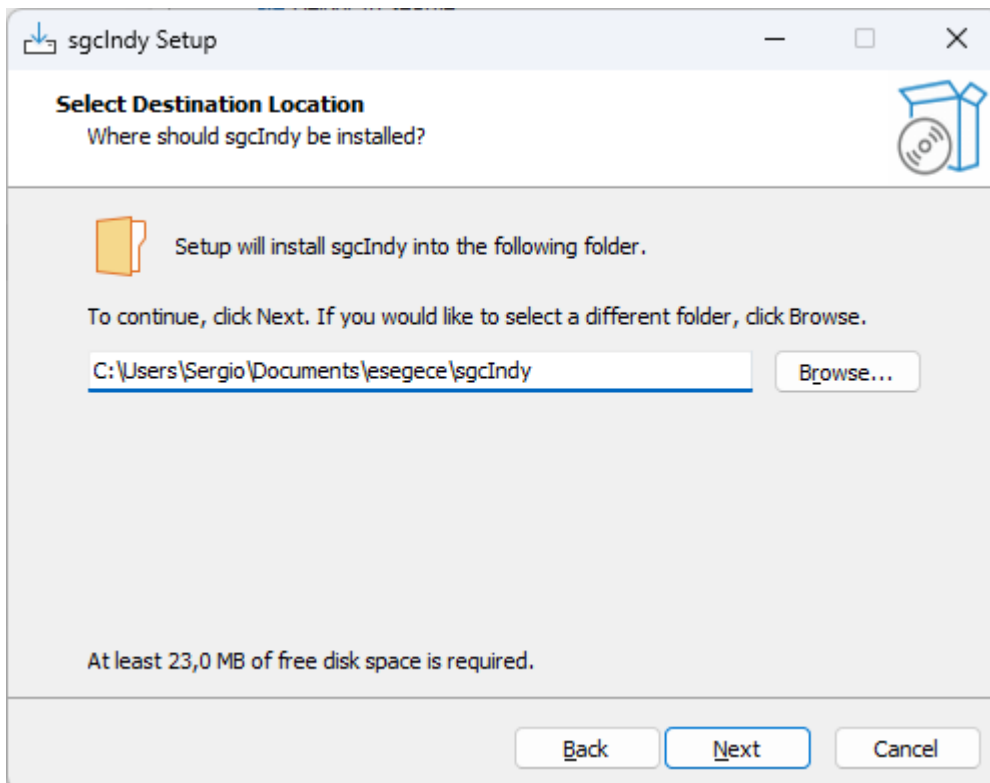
sgcIndy Setup

Select Destination Location
Where should sgcIndy be installed?

Setup will install sgcIndy into the following folder.

To continue, click Next. If you would like to select a different folder, click Browse.

C:\Users\Sergio\Documents\esegece\sgcIndy

Browse...

At least 23,0 MB of free disk space is required.

Back

Next

Cancel